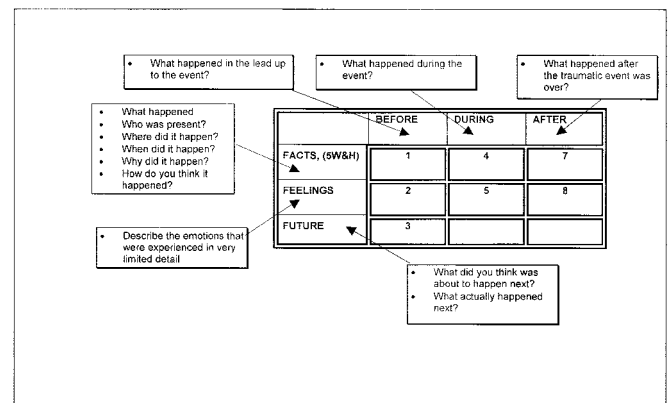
• What happened in the lead up to the event?

• What happened during the event?

• What happened after the traumatic event was over?

• What happened
• Who was present?
• Where did it happen?
• When did it happen?
• Why did it happen?
• How do you think it happened?

| | BEFORE | DURING | AFTER |
|---|---|---|---|
| FACTS, (5W&H) | 1 | 4 | 7 |
| FEELINGS | 2 | 5 | 8 |
| FUTURE | 3 | | |

• Describe the emotions that were experienced in very limited detail

• What did you think was about to happen next?
• What actually happened next?